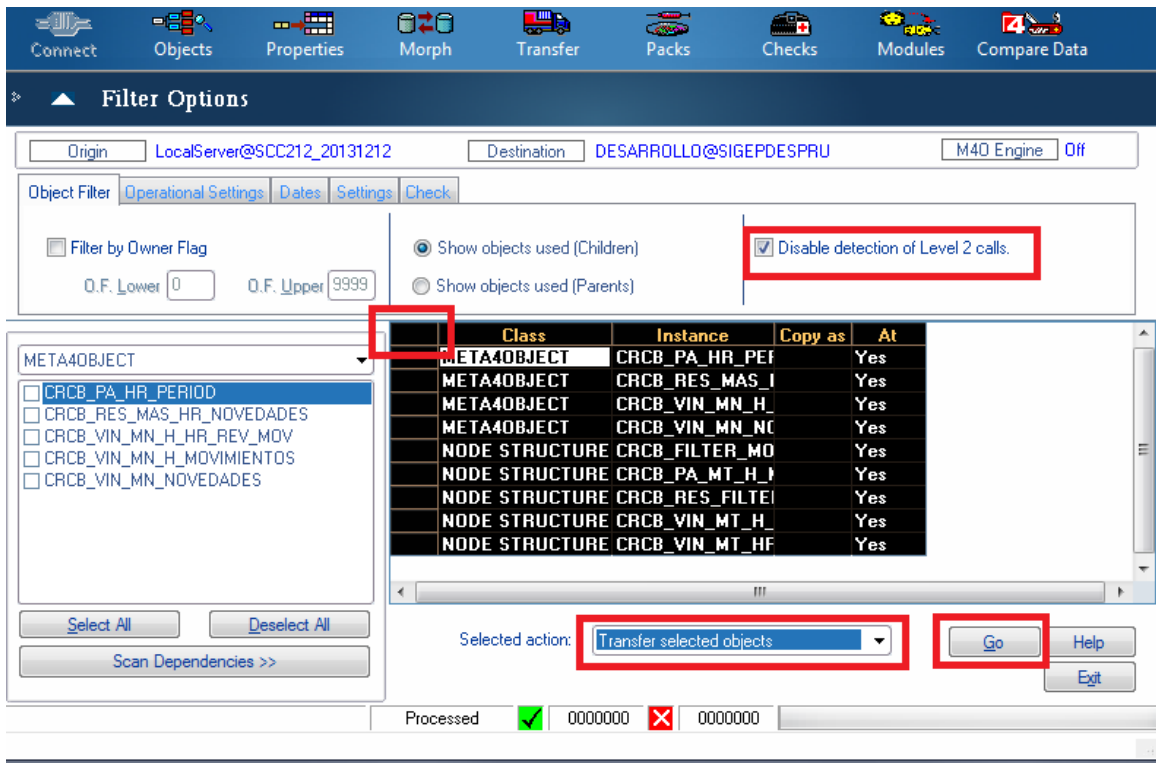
Connect Objects Properties Morph Transfer Packs Checks Modules Compare Data

Filter Options

Origin LocalServer@SCC212_20131212 Destination DESARROLLO@SIGEPDESPRU M4O Engine Off

Object Filter | Operational Settings | Dates | Settings | Check

Filter by Owner Flag

O.F. Lower 0 O.F. Upper 9999

Show objects used (Children)

Show objects used (Parents)

Disable detection of Level 2 calls.

META4OBJECT

CRCB_PA_HR_PERIOD
CRCB_RES_MAS_HR_NOVEDADES
CRCB_VIN_MN_H_HR_REV_MOV
CRCB_VIN_MN_H_MOVIMIENTOS
CRCB_VIN_MN_NOVEDADES

| | Class | Instance | Copy as | At |
|---|---|---|---|---|
| | META4OBJECT | CRCB_PA_HR_PEF | | Yes |
| | META4OBJECT | CRCB_RES_MAS_I | | Yes |
| | META4OBJECT | CRCB_VIN_MN_H_ | | Yes |
| | META4OBJECT | CRCB_VIN_MN_NC | | Yes |
| | NODE STRUCTURE | CRCB_FILTER_MO | | Yes |
| | NODE STRUCTURE | CRCB_PA_MT_H_I | | Yes |
| | NODE STRUCTURE | CRCB_RES_FILTEI | | Yes |
| | NODE STRUCTURE | CRCB_VIN_MT_H_ | | Yes |
| | NODE STRUCTURE | CRCB_VIN_MT_HF | | Yes |

Select All Deselect All

Scan Dependencies >>

Selected action: Transfer selected objects

Go Help

Exit

Processed 0000000 0000000